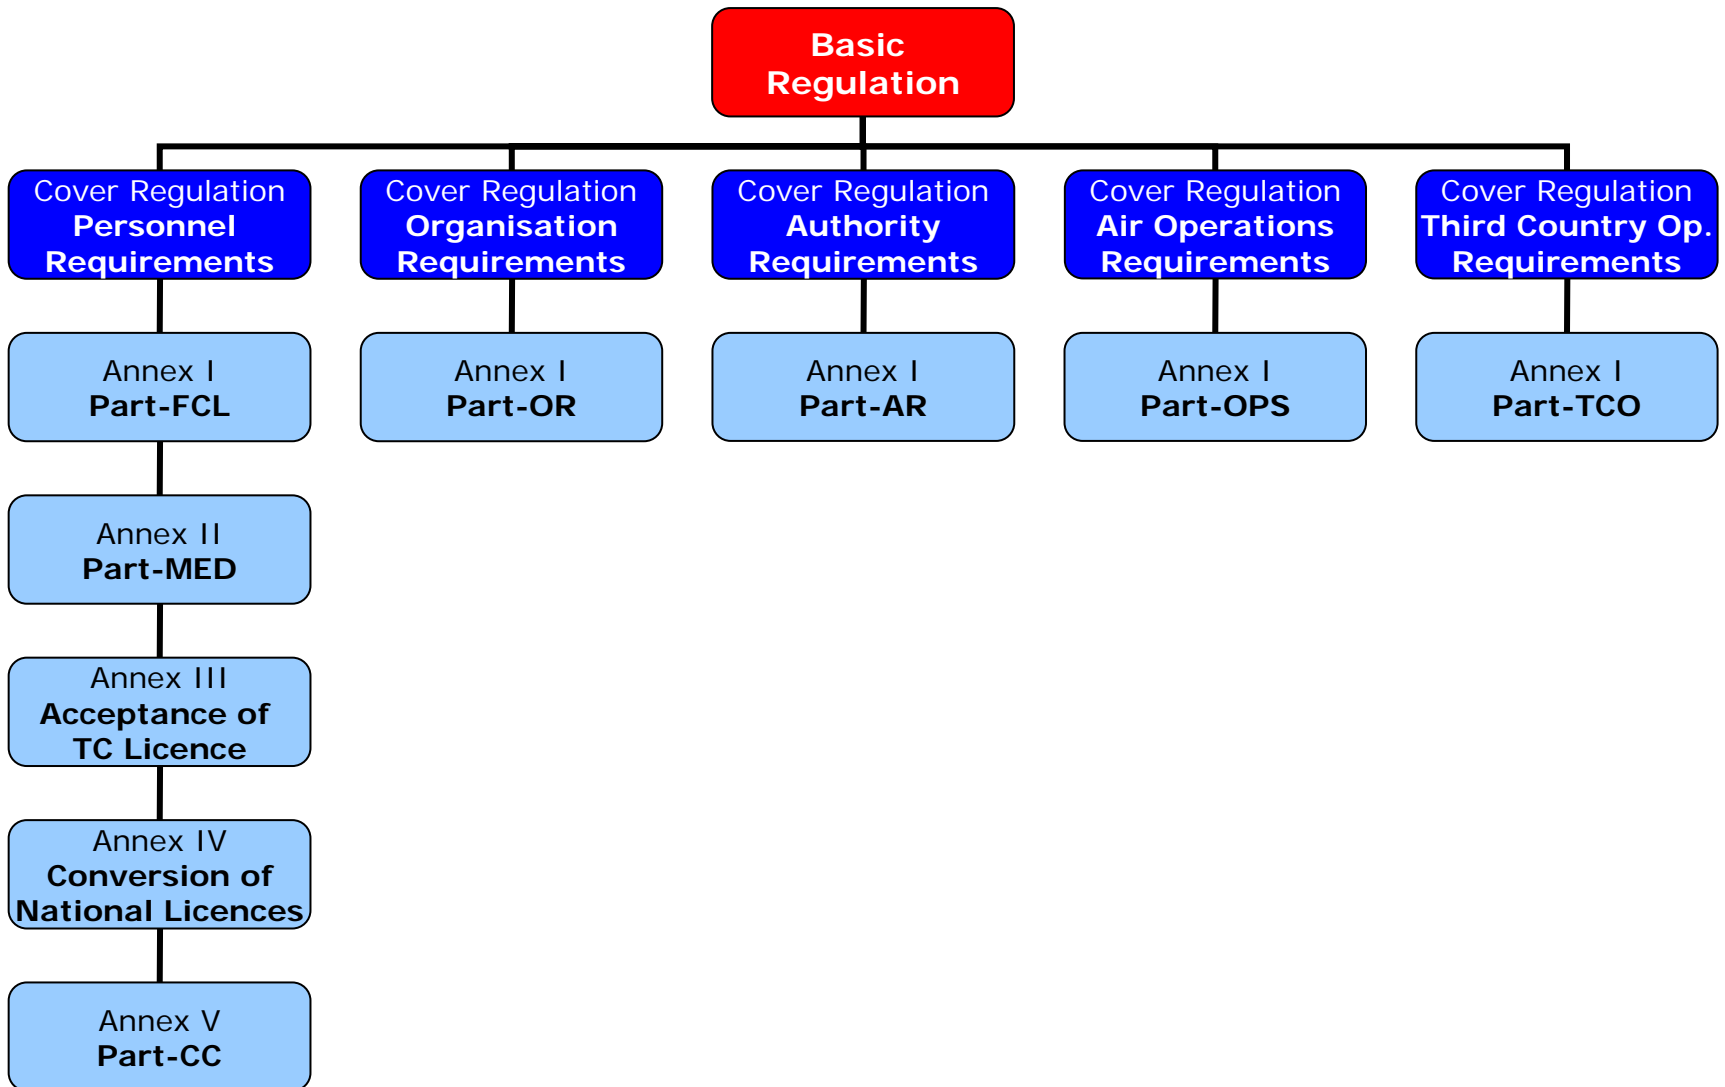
Basic Regulation

Cover Regulation
Personnel Requirements

Annex I
Part-FCL

Annex II
Part-MED

Annex III
Acceptance of TC Licence

Annex IV
Conversion of National Licences

Annex V
Part-CC

Cover Regulation
Organisation Requirements

Annex I
Part-OR

Cover Regulation
Authority Requirements

Annex I
Part-AR

Cover Regulation
Air Operations Requirements

Annex I
Part-OPS

Cover Regulation
Third Country Op. Requirements

Annex I
Part-TCO